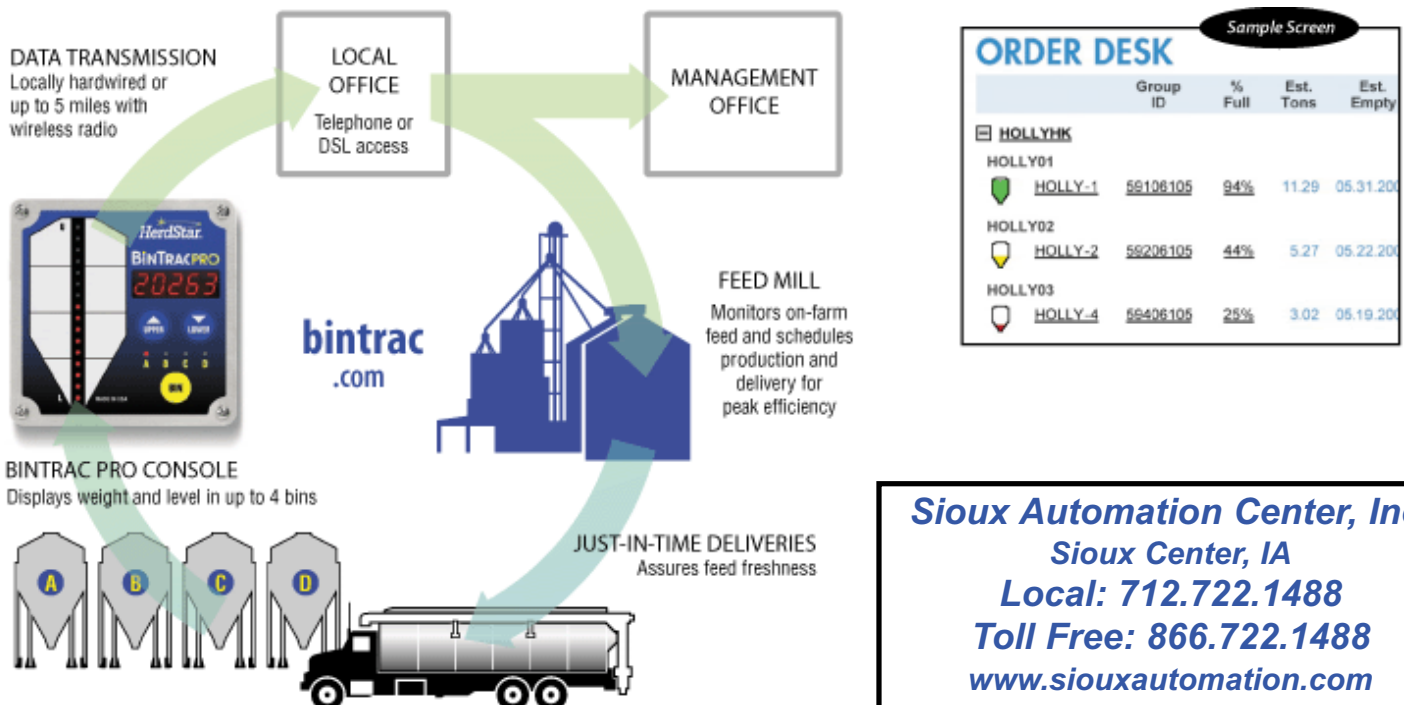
DATA TRANSMISSION
Locally hardwired or up to 5 miles with wireless radio

LOCAL OFFICE
Telephone or DSL access

MANAGEMENT OFFICE

HerdStar
BINTRACPRO
20263
UPPER LOWER
A B C D
BIN
Made in USA

bintrac .com

FEED MILL
Monitors on-farm feed and schedules production and delivery for peak efficiency

BINTRAC PRO CONSOLE
Displays weight and level in up to 4 bins

A B C D

JUST-IN-TIME DELIVERIES
Assures feed freshness

Sample Screen
ORDER DESK

| | Group ID | % Full | Est. Tons | Est. Empty |
|---|---|---|---|---|
| HOLLYHK | | | | |
| HOLLY01 | | | | |
| HOLLY-1 | 59106105 | 94% | 11.29 | 05.31.20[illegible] |
| HOLLY02 | | | | |
| HOLLY-2 | 59206105 | 44% | 5.27 | 05.22.20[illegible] |
| HOLLY03 | | | | |
| HOLLY-4 | 59406105 | 25% | 3.02 | 05.19.20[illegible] |

Sioux Automation Center, In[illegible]
Sioux Center, IA
Local: 712.722.1488
Toll Free: 866.722.1488
www.siouxautomation.com